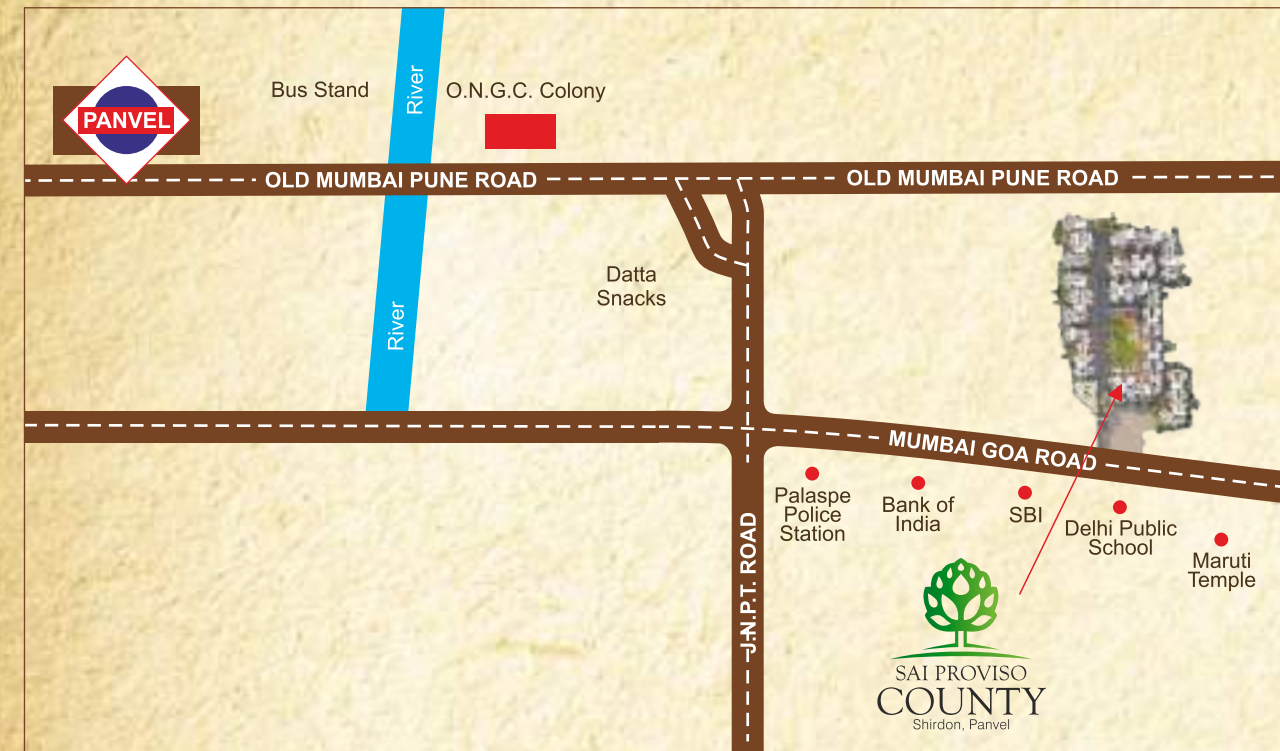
PANVEL

Bus Stand

River

O.N.G.C. Colony

OLD MUMBAI PUNE ROAD

OLD MUMBAI PUNE ROAD

Datta Snacks

River

MUMBAI GOA ROAD

J.N.P.T. ROAD

Palaspe Police Station

Bank of India

SBI

Delhi Public School

Maruti Temple

SAI PROVISO
COUNTY
Shirdon, Panvel